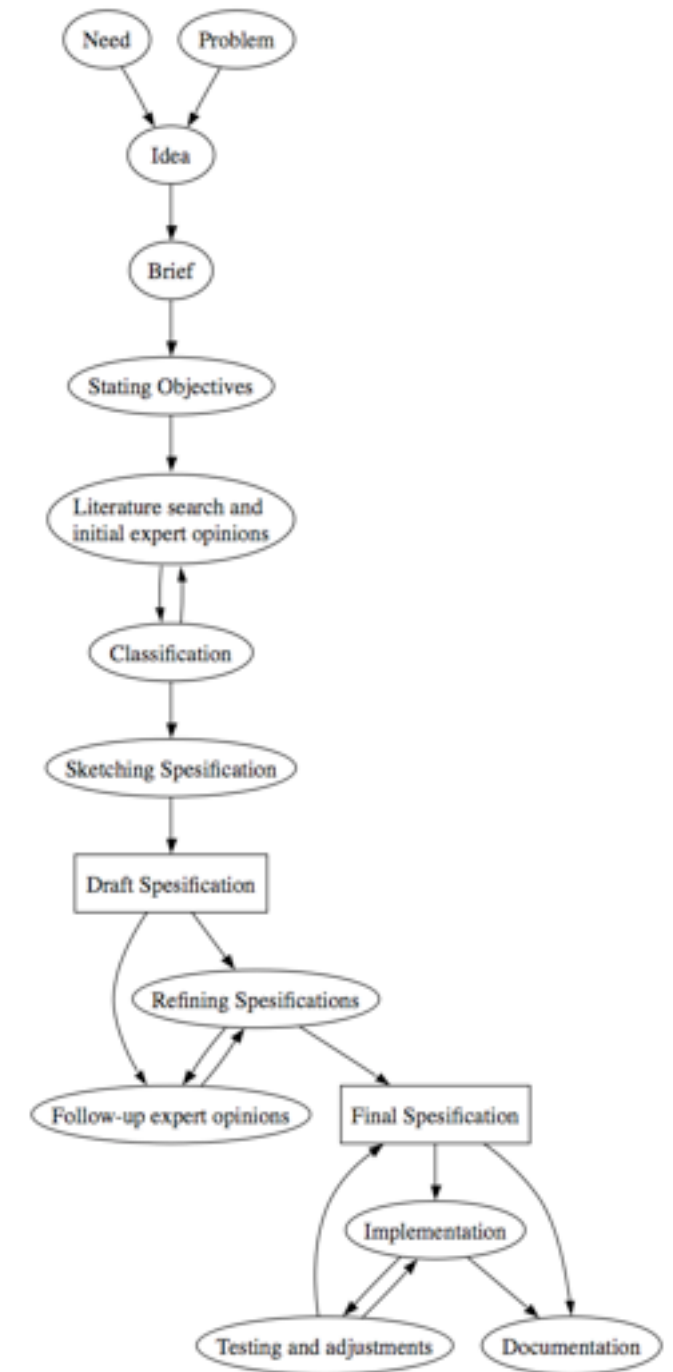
Need

Problem

Idea

Brief

Stating Objectives

Literature search and initial expert opinions

Classification

Sketching Spesification

Draft Spesification

Refining Spesifications

Follow-up expert opinions

Final Spesification

Implementation

Testing and adjustments

Documentation